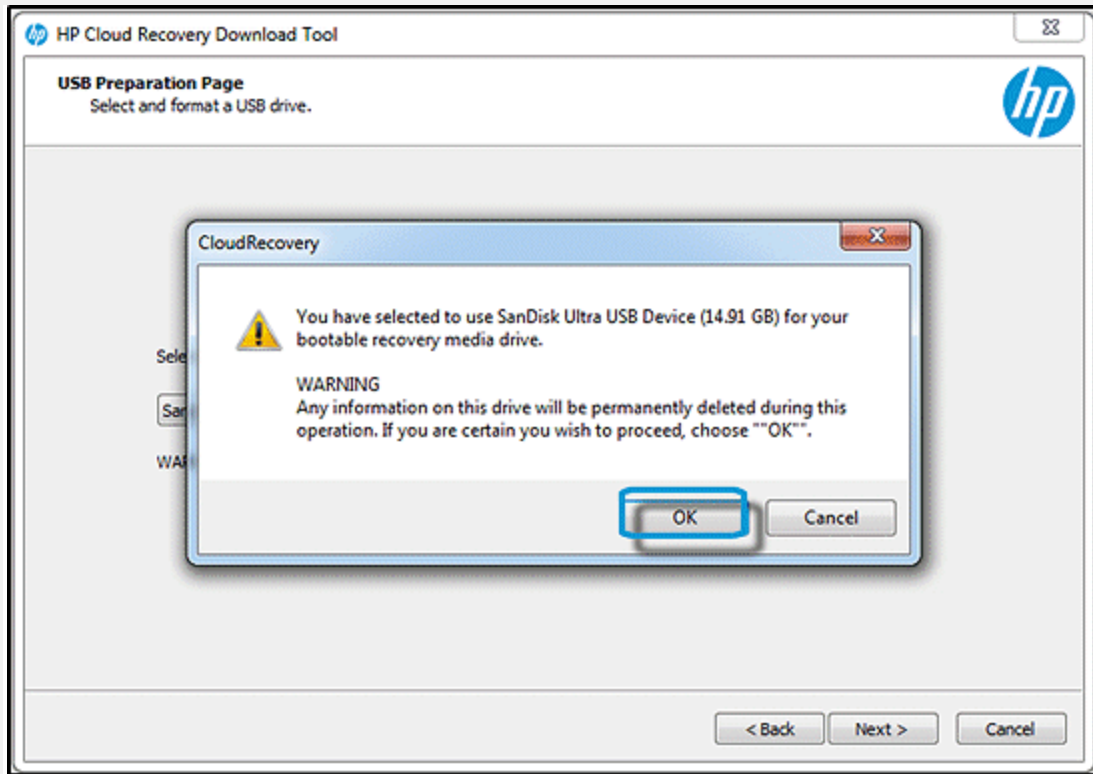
HP Cloud Recovery Download Tool

USB Preparation Page
Select and format a USB drive.

hp

Sele

Sa

WA

CloudRecovery

You have selected to use SanDisk Ultra USB Device (14.91 GB) for your bootable recovery media drive.

WARNING
Any information on this drive will be permanently deleted during this operation. If you are certain you wish to proceed, choose ""OK"".

OK

Cancel

< Back

Next >

Cancel